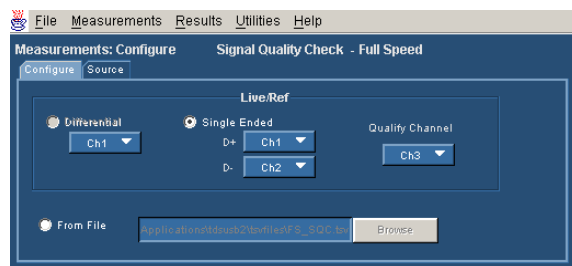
File Measurements Results Utilities Help

Measurements: Configure Signal Quality Check - Full Speed

Configure Source

Live/Ref

Differential

Ch1

Single Ended

D+ Ch1

D- Ch2

Qualify Channel

Ch3

From File

Applications\tdsusb2\tsvfiles\FS_SQC.tsv

Browse